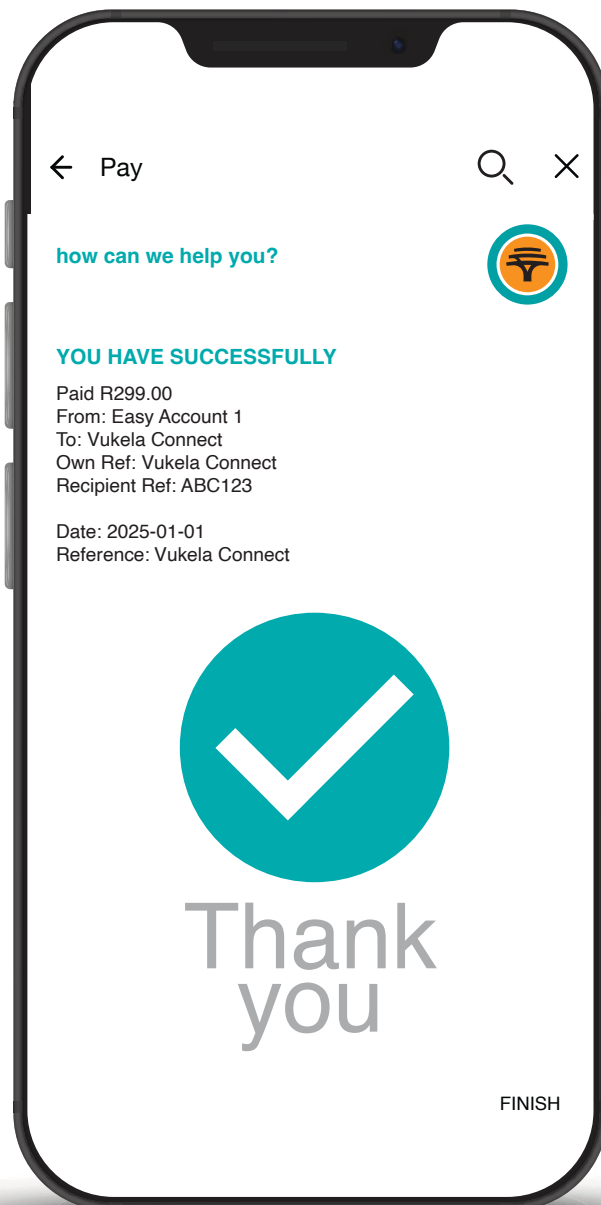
Pay

how can we help you?

YOU HAVE SUCCESSFULLY

Paid R299.00
From: Easy Account 1
To: Vukela Connect
Own Ref: Vukela Connect
Recipient Ref: ABC123

Date: 2025-01-01
Reference: Vukela Connect

Thank you

FINISH